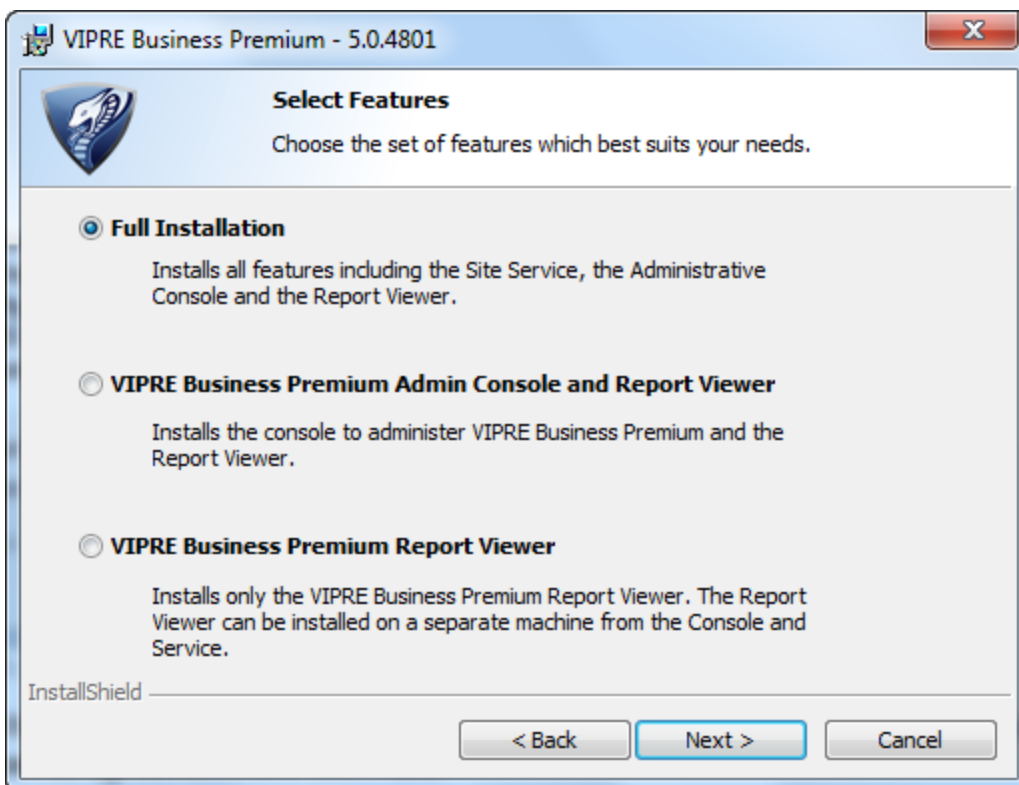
VIPRE Business Premium - 5.0.4801

Select Features

Choose the set of features which best suits your needs.

Full Installation

Installs all features including the Site Service, the Administrative Console and the Report Viewer.

VIPRE Business Premium Admin Console and Report Viewer

Installs the console to administer VIPRE Business Premium and the Report Viewer.

VIPRE Business Premium Report Viewer

Installs only the VIPRE Business Premium Report Viewer. The Report Viewer can be installed on a separate machine from the Console and Service.

InstallShield

< Back

Next >

Cancel